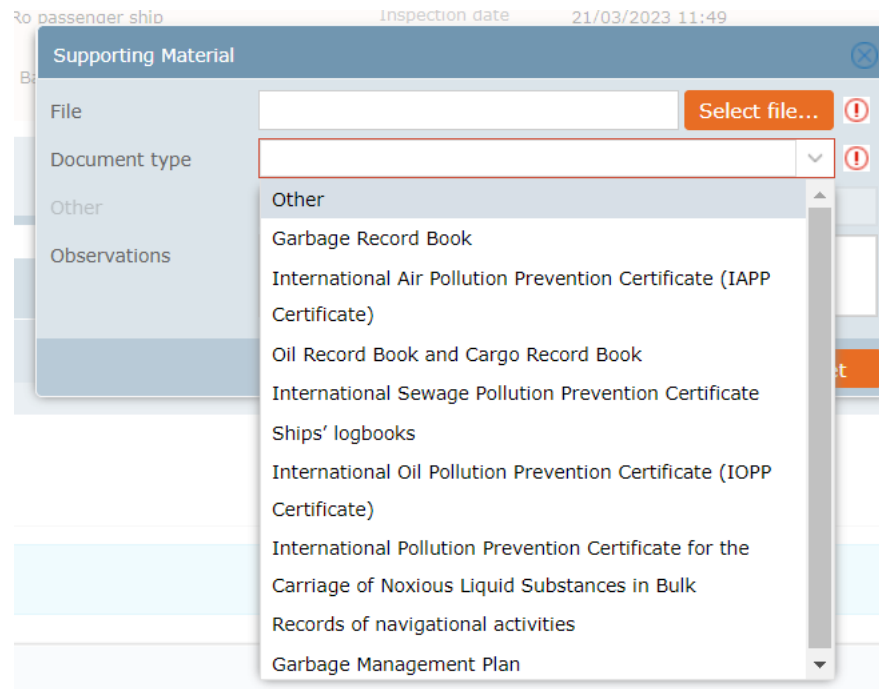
Ro passenger ship Inspection date 21/03/2023 11:49

Ba

Supporting Material

File

Select file...

Document type

Other

Observations

Other

Garbage Record Book

International Air Pollution Prevention Certificate (IAPP Certificate)

Oil Record Book and Cargo Record Book

International Sewage Pollution Prevention Certificate

Ships' logbooks

International Oil Pollution Prevention Certificate (IOPP Certificate)

International Pollution Prevention Certificate for the Carriage of Noxious Liquid Substances in Bulk

Records of navigational activities

Garbage Management Plan

et